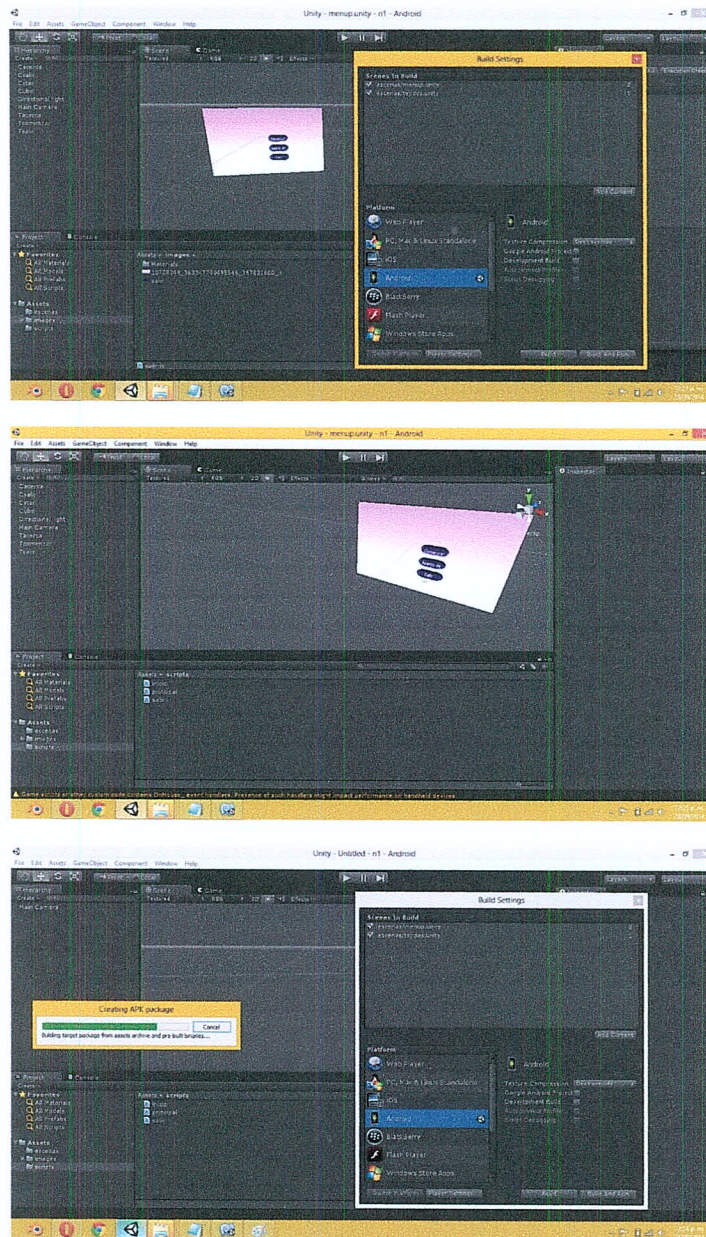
Unity - menup.unity - n1 - Android

File Edit Assets GameObject Component Window Help

Hierarchy
Create

Scene
Game

Build Settings

Scenes In Build

Add Current

Platform

Web Player

PC, Mac & Linux Standalone

iOS

Android

BlackBerry

Flash Player

Windows Store Apps

Android

Texture Compression

Development Build

Switch Platform

Player Settings...

Build

Build And Run

Project
Console
Create

Favorites
All Materials
All Models
All Prefabs
All Scripts

Assets

Unity - menup.unity - n1 - Android

File Edit Assets GameObject Component Window Help

Hierarchy

Scene
Game

Inspector

Project
Console

Favorites
All Materials
All Models
All Prefabs
All Scripts

Assets
escenas
images
scripts

Assets ▸ scripts

Unity - Untitled - n1 - Android

File Edit Assets GameObject Component Window Help

Hierarchy
Create
Main Camera

Scene
Game

Build Settings

Scenes In Build

Creating APK package

Cancel

Building target package from assets archive and pre-built binaries...

Add Current

Platform

Web Player

PC, Mac & Linux Standalone

iOS

Android

BlackBerry

Flash Player

Windows Store Apps

Android

Texture Compression

Development Build

Switch Platform

Player Settings...

Build

Build And Run

Project
Console

Favorites
All Materials
All Models
All Prefabs
All Scripts

Assets
escenas
images
scripts

Assets ▸ scripts